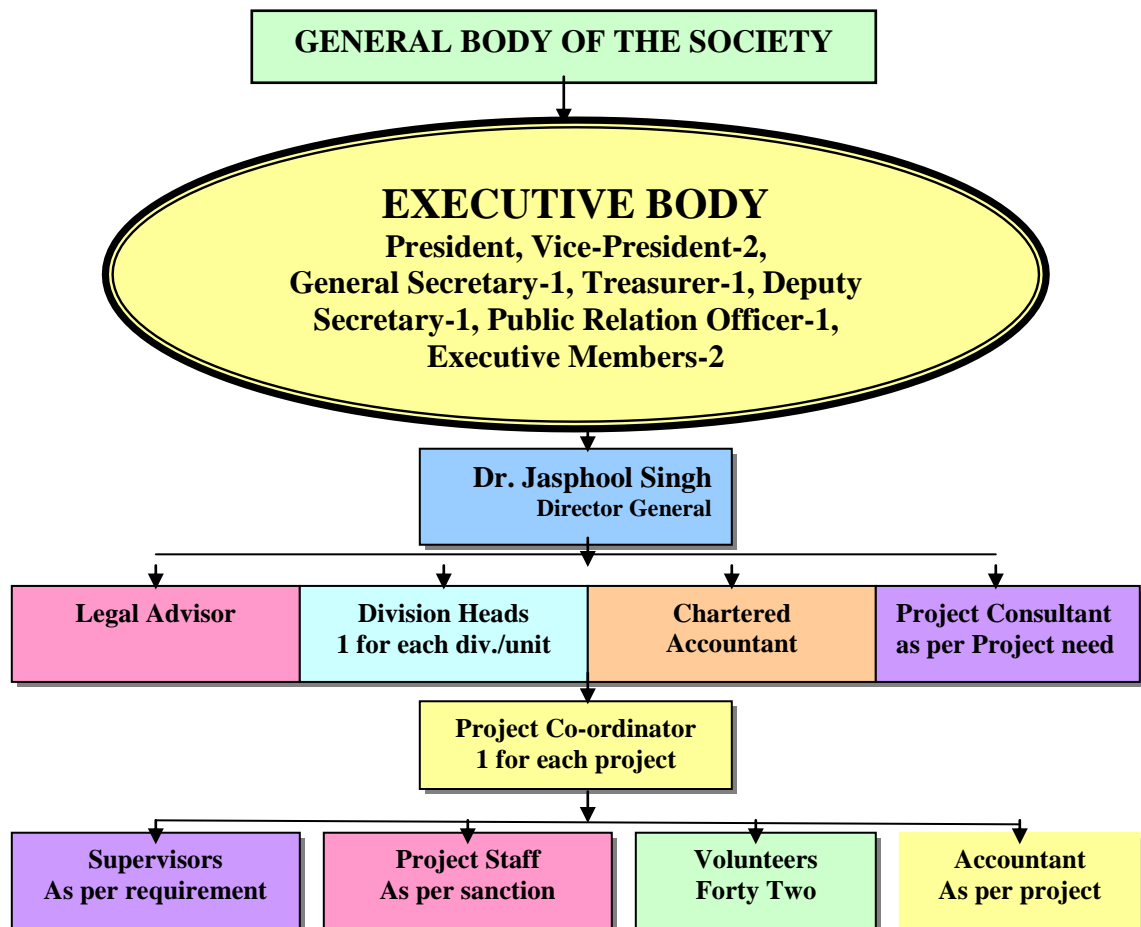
GENERAL BODY OF THE SOCIETY

EXECUTIVE BODY
President, Vice-President-2, General Secretary-1, Treasurer-1, Deputy Secretary-1, Public Relation Officer-1, Executive Members-2

Dr. Jasphool Singh
Director General

Legal Advisor

Division Heads
1 for each div./unit

Chartered Accountant

Project Consultant as per Project need

Project Co-ordinator
1 for each project

Supervisors
As per requirement

Project Staff
As per sanction

Volunteers
Forty Two

Accountant
As per project